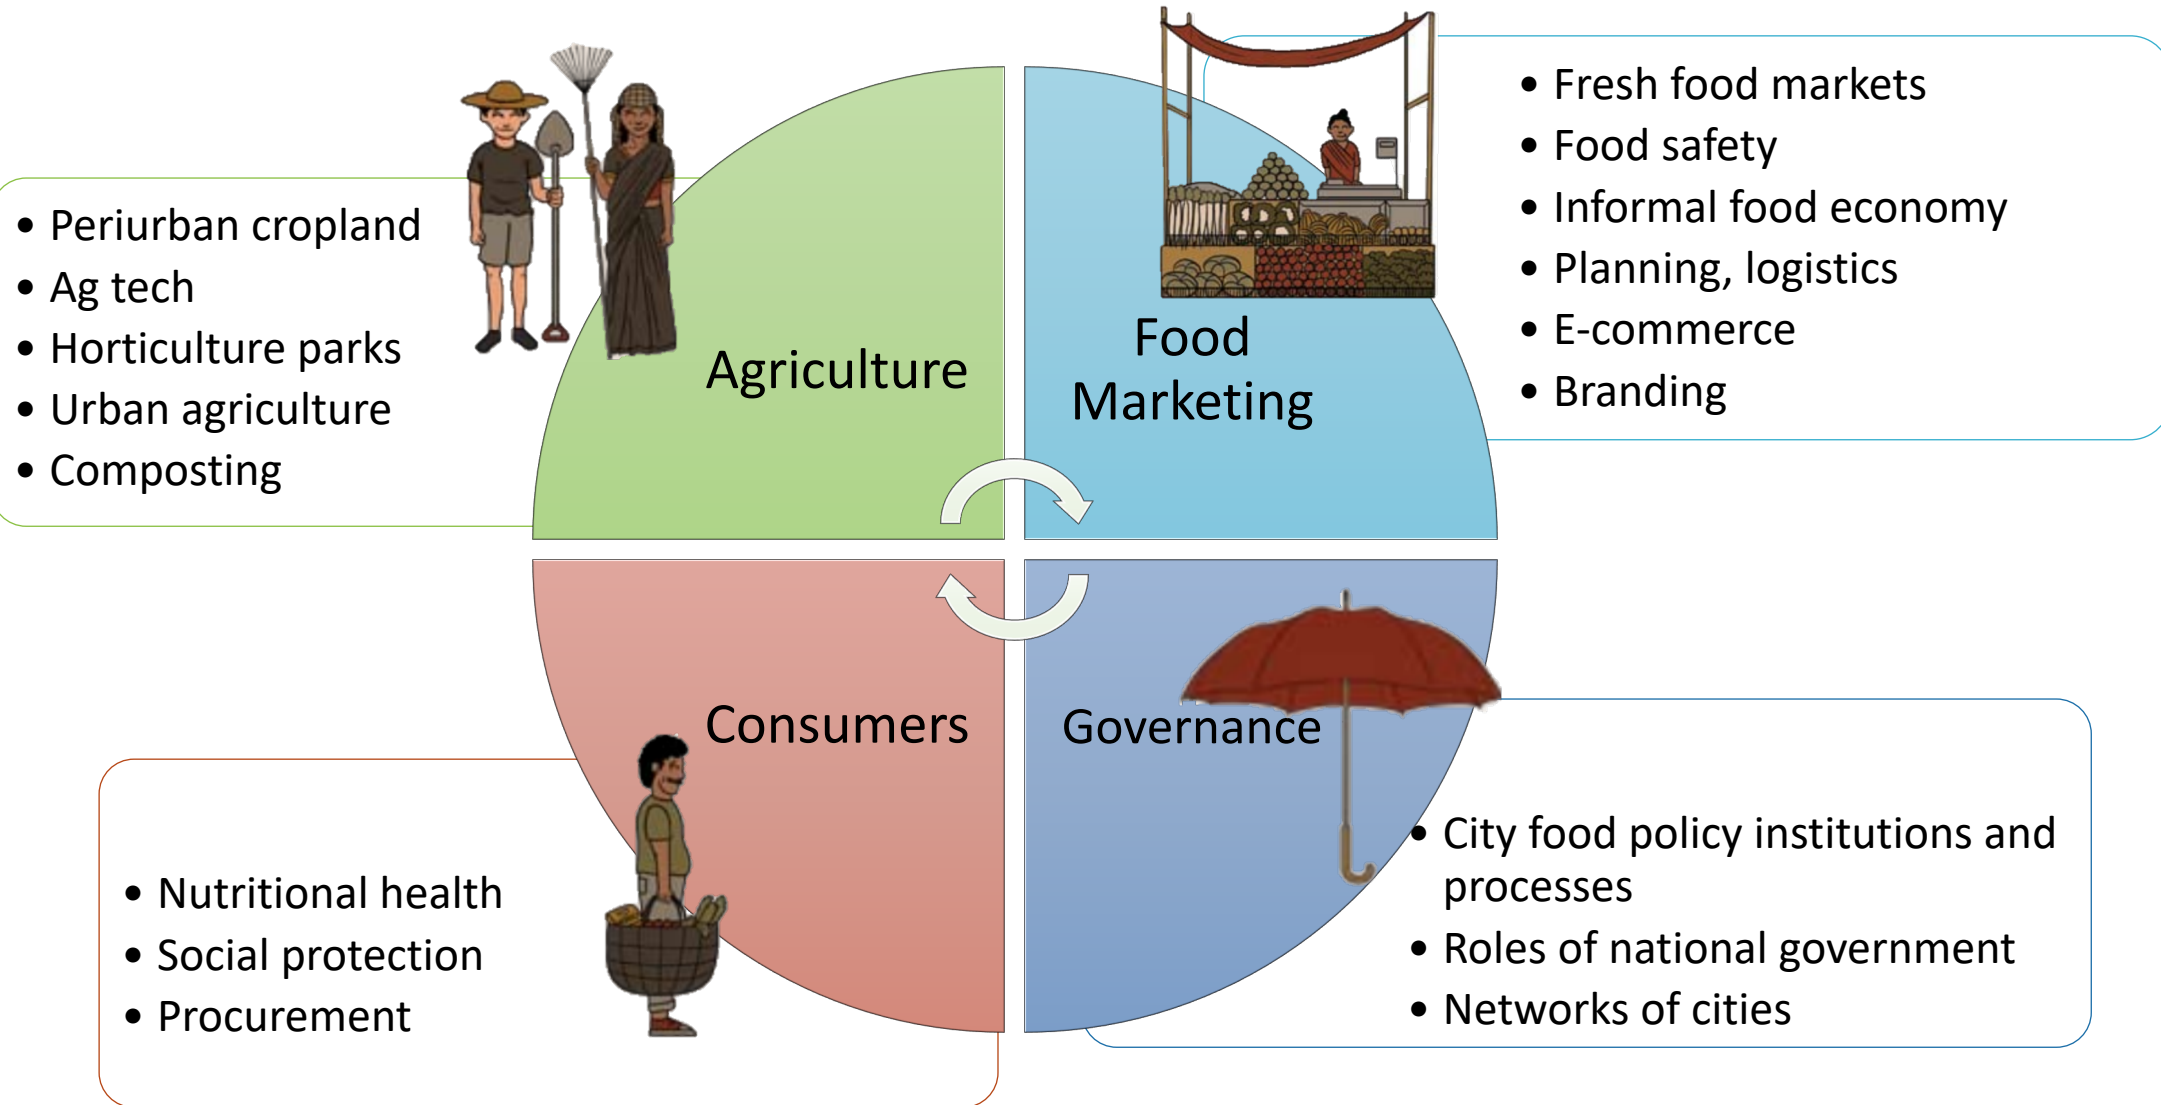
- Periurban cropland
- Ag tech
- Horticulture parks
- Urban agriculture
- Composting

Agriculture

Food Marketing

- Fresh food markets
- Food safety
- Informal food economy
- Planning, logistics
- E-commerce
- Branding

Consumers

Governance

- Nutritional health
- Social protection
- Procurement

- City food policy institutions and processes
- Roles of national government
- Networks of cities